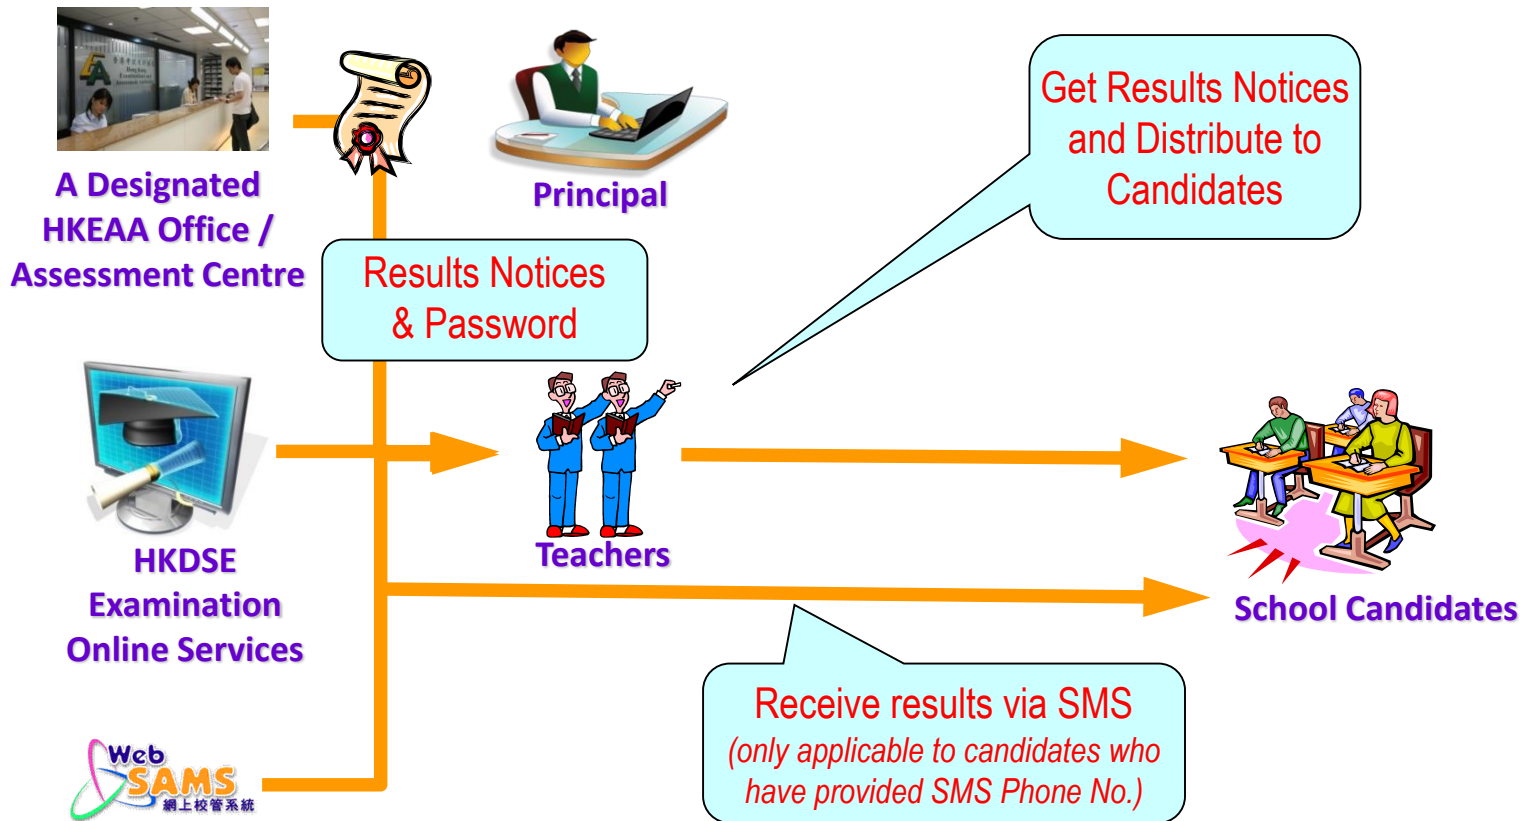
A Designated HKEAA Office / Assessment Centre

Principal

Get Results Notices and Distribute to Candidates

Results Notices & Password

HKDSE Examination Online Services

Teachers

School Candidates

Receive results via SMS
(only applicable to candidates who have provided SMS Phone No.)

Web SAMS
網上校管系統